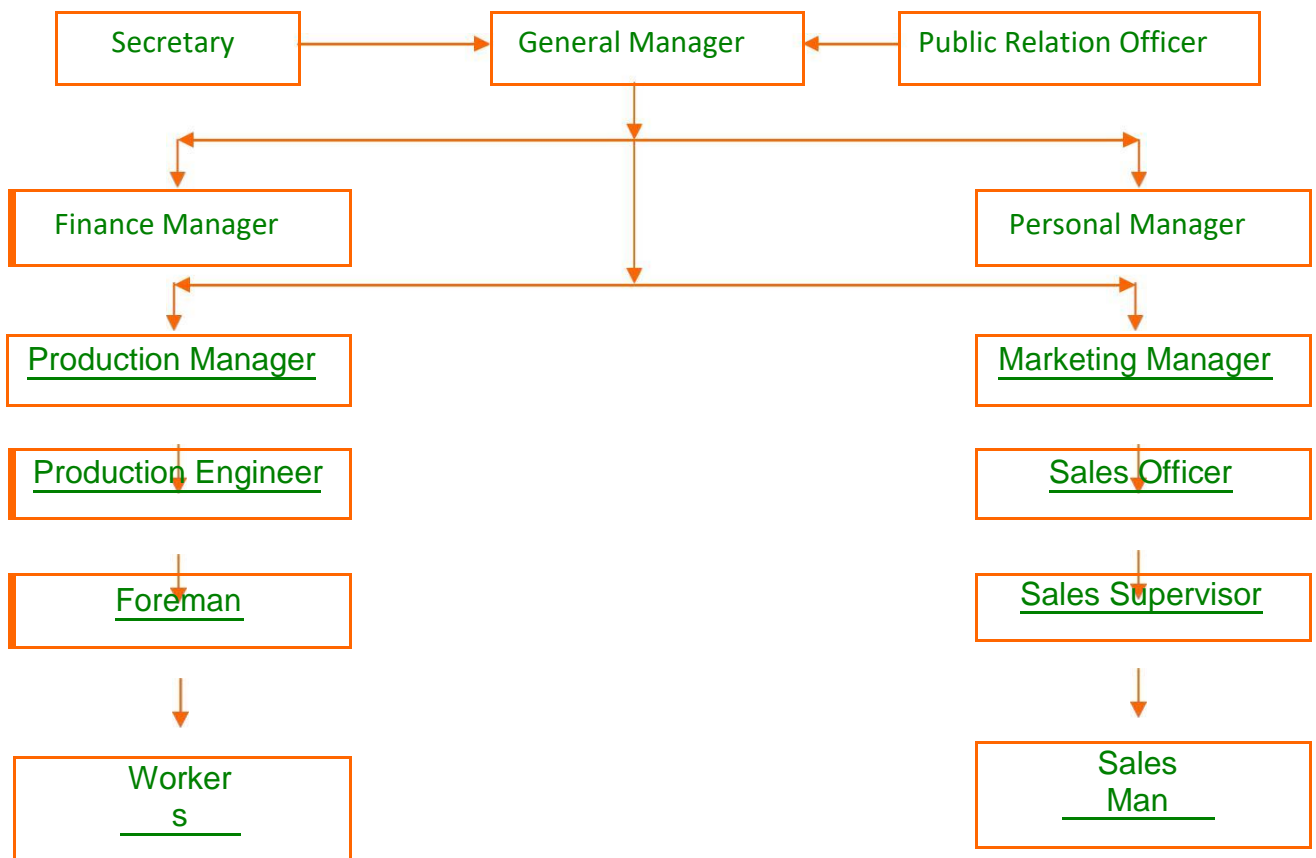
Secretary

General Manager

Public Relation Officer

Finance Manager

Personal Manager

Production Manager

Marketing Manager

Production Engineer

Sales Officer

Foreman

Sales Supervisor

Worker
s

Sales
Man